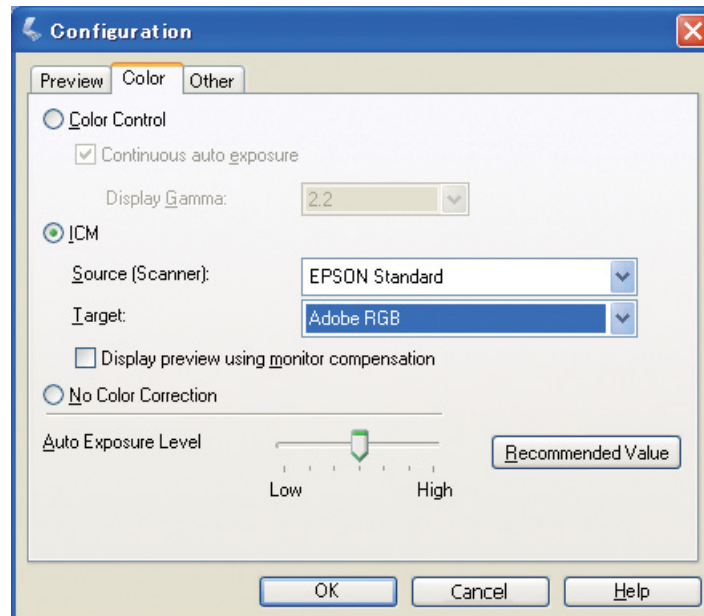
Configuration

Preview | Color | Other

Color Control

Continuous auto exposure

Display Gamma: 2.2

ICM

Source (Scanner): EPSON Standard

Target: Adobe RGB

Display preview using monitor compensation

No Color Correction

Auto Exposure Level

Low High

Recommended Value

OK | Cancel | Help